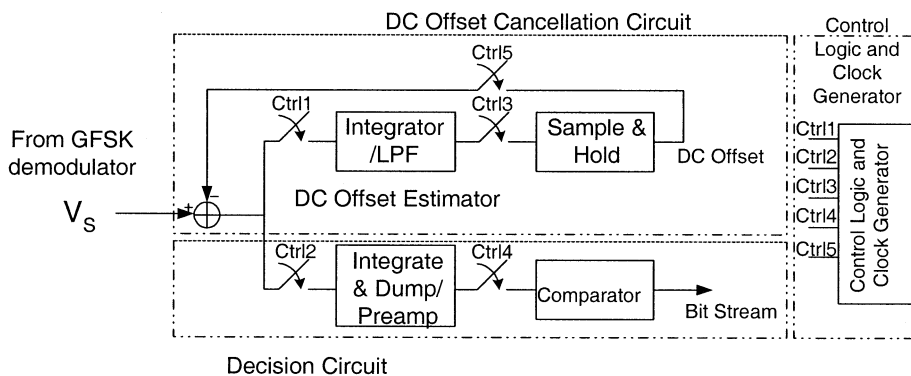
DC Offset Cancellation Circuit

Control Logic and Clock Generator

Ctrl5

Ctrl1

Ctrl3

Integrator /LPF

Sample & Hold

From GFSK demodulator

DC Offset

$V_S$

+

−

DC Offset Estimator

Ctrl2

Integrate & Dump/ Preamp

Ctrl4

Comparator

Bit Stream

Ctrl1
Ctrl2
Ctrl3
Ctrl4
Ctrl5

Control Logic and Clock Generator

Decision Circuit